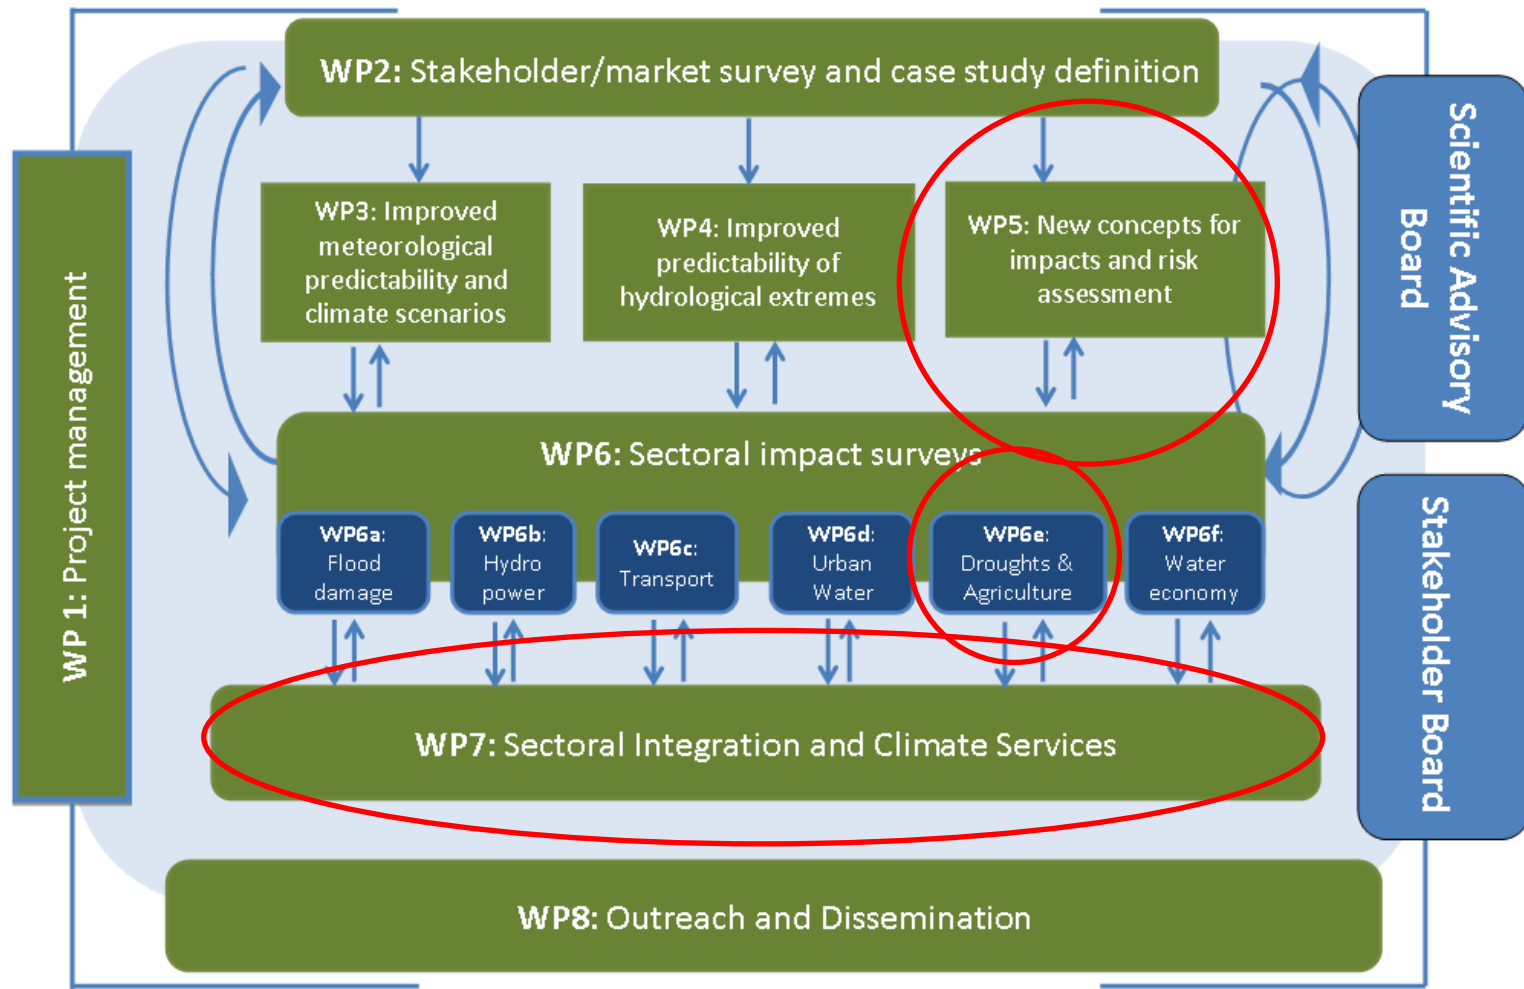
WP2: Stakeholder/market survey and case study definition

WP 1: Project management

WP3: Improved meteorological predictability and climate scenarios

WP4: Improved predictability of hydrological extremes

WP5: New concepts for impacts and risk assessment

Scientific Advisory Board

WP6: Sectoral impact surveys

WP6a: Flood damage

WP6b: Hydro power

WP6c: Transport

WP6d: Urban Water

WP6e: Droughts & Agriculture

WP6f: Water economy

Stakeholder Board

WP7: Sectoral Integration and Climate Services

WP8: Outreach and Dissemination